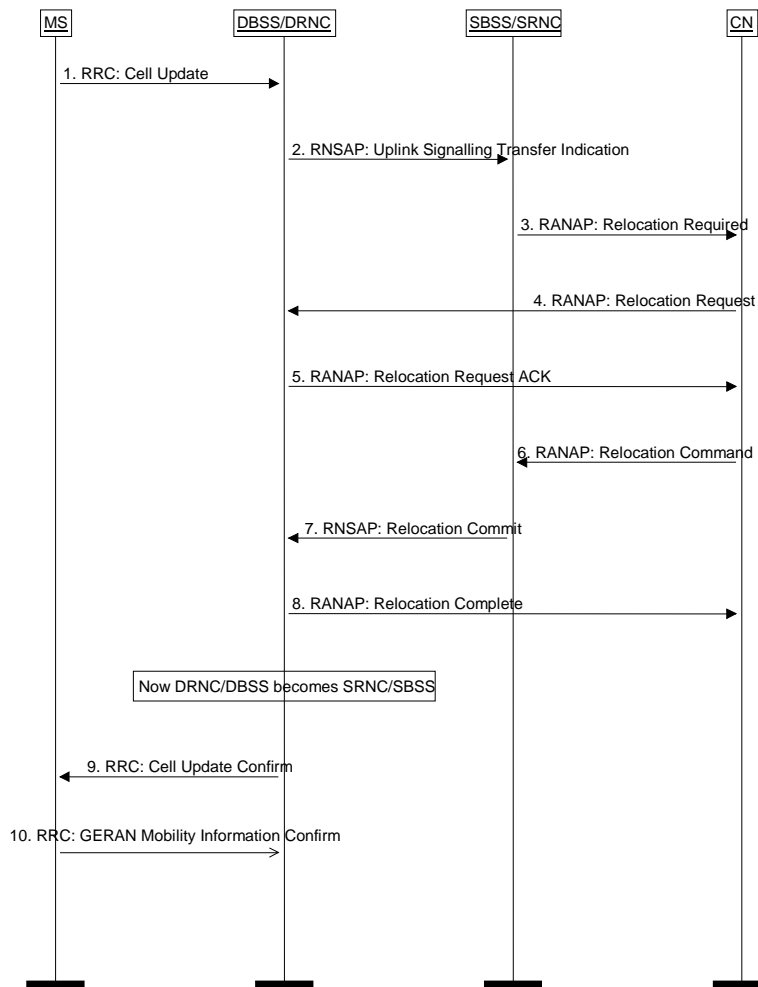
MS

DBSS/DRNC

SBSS/SRNC

CN

1. RRC: Cell Update

2. RNSAP: Uplink Signalling Transfer Indication

3. RANAP: Relocation Required

4. RANAP: Relocation Request

5. RANAP: Relocation Request ACK

6. RANAP: Relocation Command

7. RNSAP: Relocation Commit

8. RANAP: Relocation Complete

Now DRNC/DBSS becomes SRNC/SBSS

9. RRC: Cell Update Confirm

10. RRC: GERAN Mobility Information Confirm